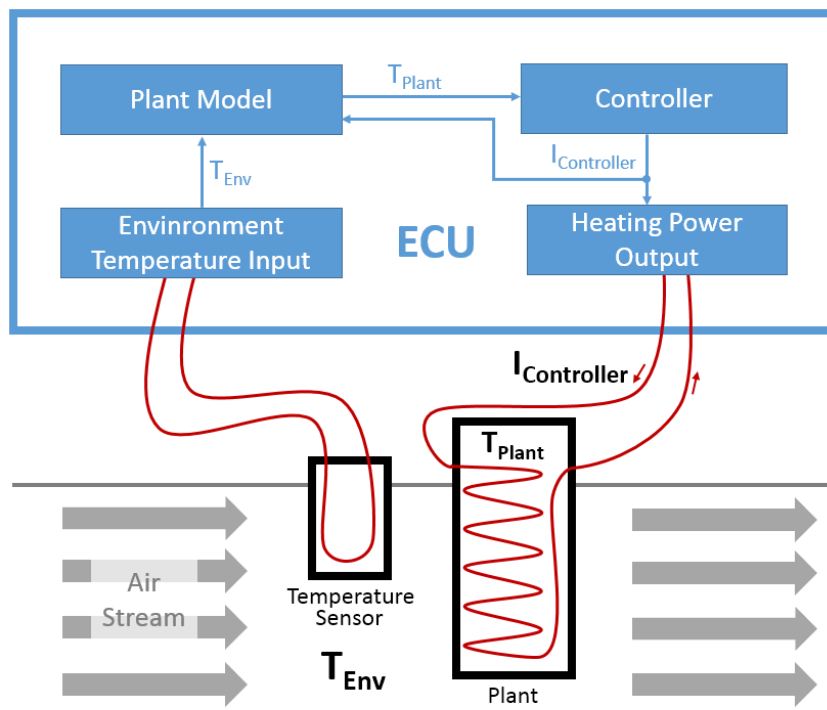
Plant Model

$T_{Plant}$

Controller

$T_{Env}$

$I_{Controller}$

Envinronment Temperature Input

ECU

Heating Power Output

$I_{Controller}$

$T_{Plant}$

Air Stream

Temperature Sensor

$T_{Env}$

Plant